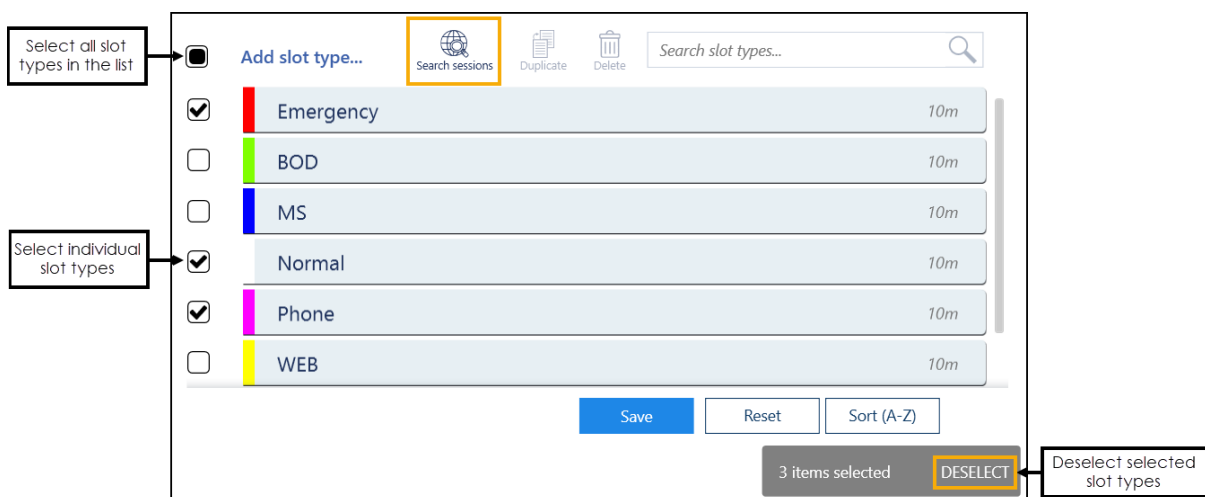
Select all slot types in the list

Add slot type...

Search sessions

Duplicate

Delete

Search slot types...

Emergency 10m

BOD 10m

MS 10m

Select individual slot types

Normal 10m

Phone 10m

WEB 10m

Save

Reset

Sort (A-Z)

3 items selected

DESELECT

Deselect selected slot types